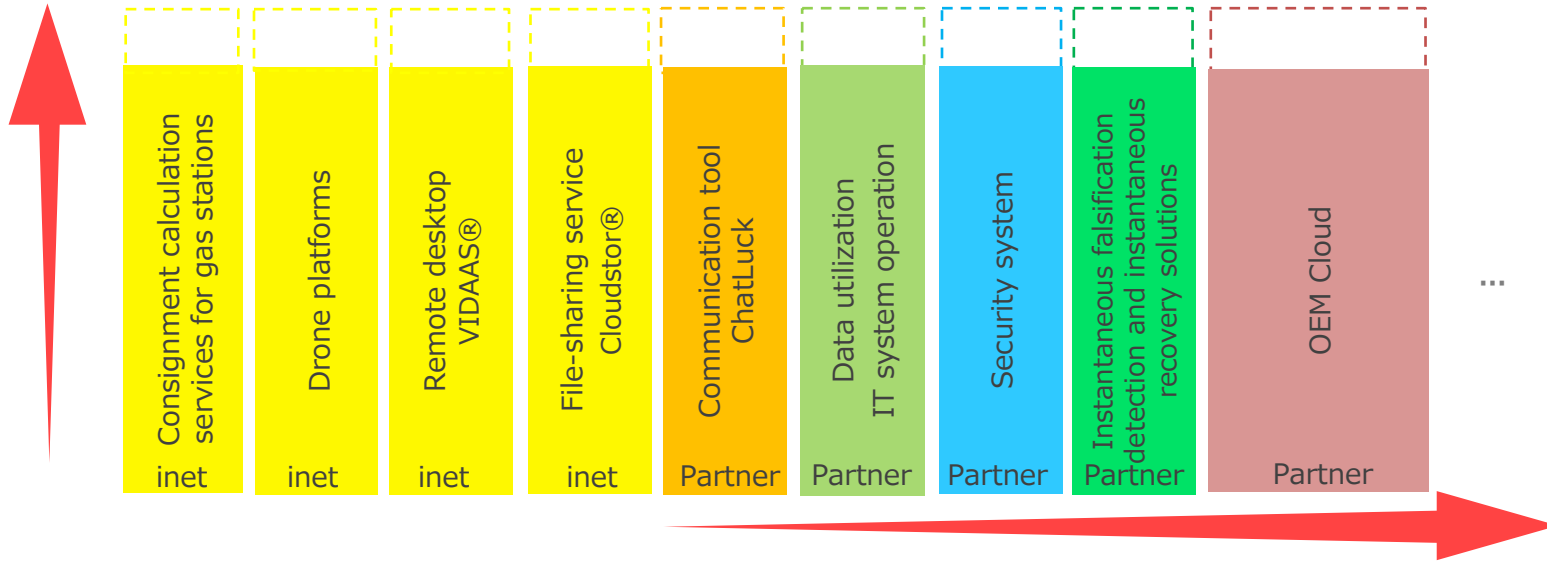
Consignment calculation services for gas stations
inet

Drone platforms
inet

Remote desktop VIDAAS®
inet

File-sharing service Cloudstor®
inet

Communication tool ChatLuck
Partner

Data utilization IT system operation
Partner

Security system
Partner

Instantaneous falsification detection and instantaneous recovery solutions
Partner

OEM Cloud
Partner

...